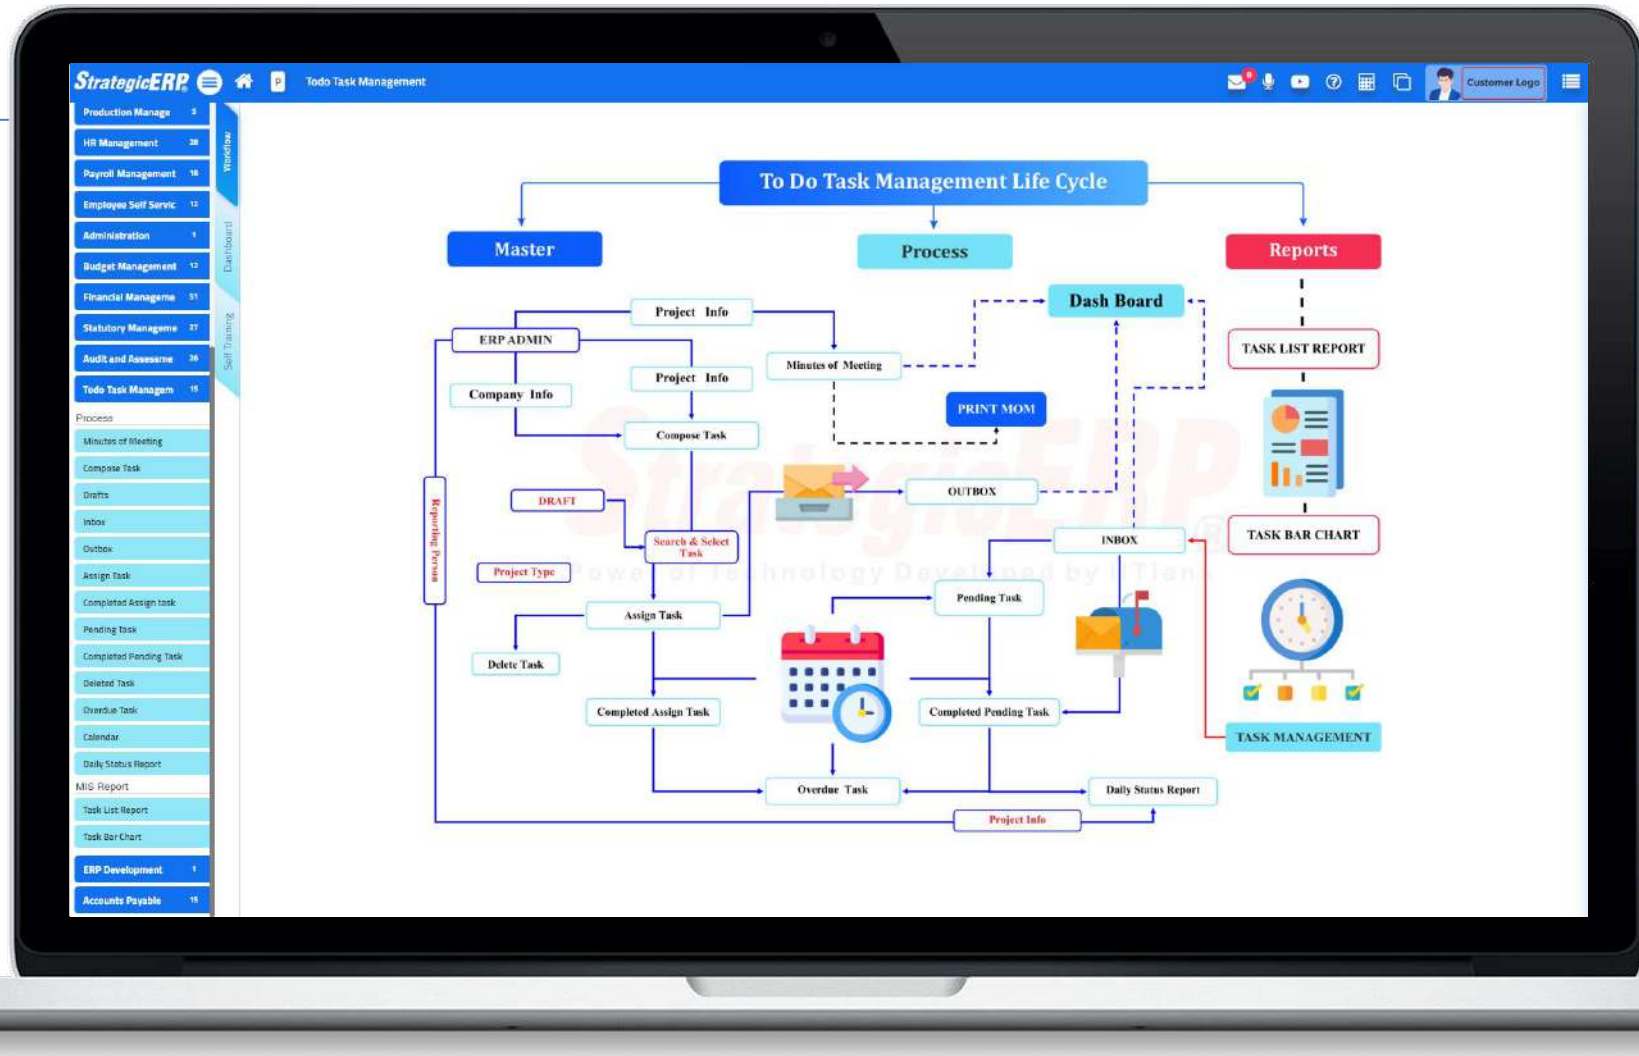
StrategicERP

Todo Task Management

Customer Logo

Production Manage 3
HR Management 28
Payroll Management 18
Employee Self Servic 12
Administration 1
Budget Management 12
Financial Manageme 51
Statutory Manageme 27
Audit and Assessme 26
Todo Task Managem 15

Process
Minutes of Meeting
Compose Task
Drafts
Inbox
Outbox
Assign Task
Completed Assign task
Pending Task
Completed Pending Task
Deleted Task
Overdue Task
Calendar
Daily Status Report

MIS Report
Task List Report
Task Bar Chart

ERP Development 1
Accounts Payable 15

Workflow
Dashboard
Self Training

To Do Task Management Life Cycle

Master

Process

Reports

Project Info

ERP ADMIN

Project Info

Company Info

Compose Task

Minutes of Meeting

Dash Board

PRINT MOM

TASK LIST REPORT

DRAFT

OUTBOX

Search & Select Task

INBOX

TASK BAR CHART

Project Type

Reporting Person

Assign Task

Pending Task

Delete Task

Completed Assign Task

Completed Pending Task

TASK MANAGEMENT

Overdue Task

Daily Status Report

Project Info

StrategicERP
Power of Technology Developed by ITlans